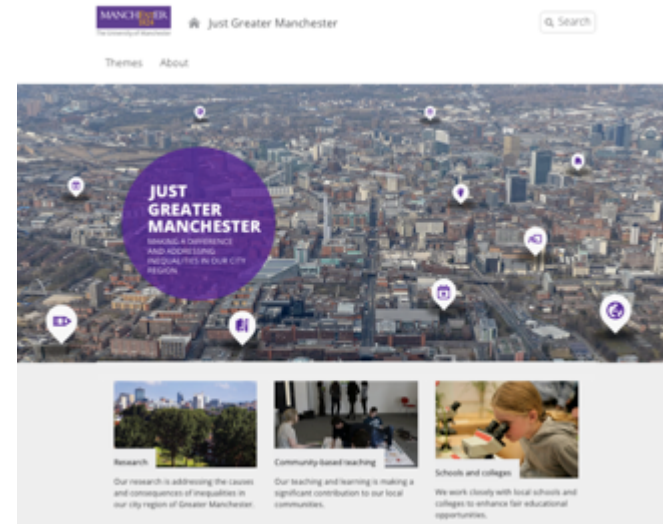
MANCHESTER 1824 The University of Manchester

Just Greater Manchester

Search

Themes About

JUST GREATER MANCHESTER

MAKING A DIFFERENCE AND ADDRESSING INEQUALITIES IN OUR CITY REGION

Research

Our research is addressing the causes and consequences of inequalities in our city region of Greater Manchester.

Community-based teaching

Our teaching and learning is making a significant contribution to our local communities.

Schools and colleges

We work closely with local schools and colleges to enhance fair educational opportunities.